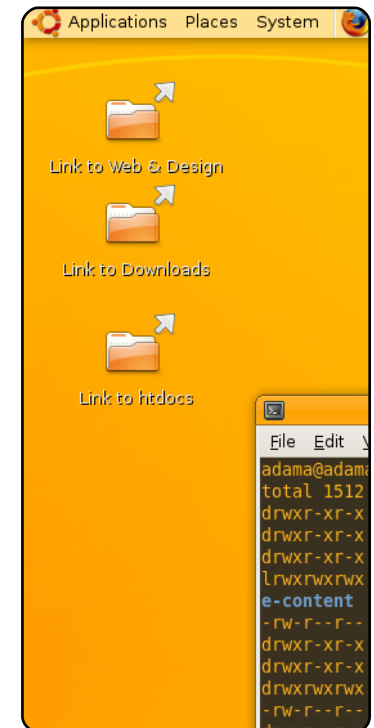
Applications Places System

Link to Web & Design

Link to Downloads

Link to htdocs

File Edit V

adama@adama
total 1512
drwxr-xr-x
drwxr-xr-x
drwxr-xr-x
lrwxrwxrwx
e-content
-rw-r--r--
drwxr-xr-x
drwxr-xr-x
drwxrwxrwx
-rw-r--r--